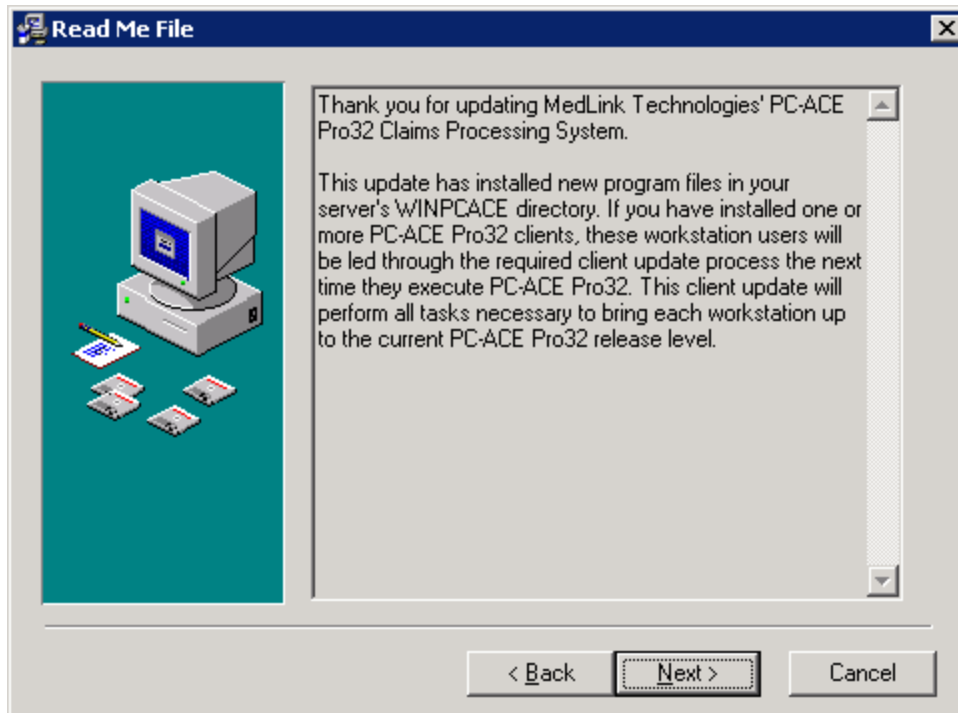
Read Me File

Thank you for updating MedLink Technologies' PC-ACE Pro32 Claims Processing System.

This update has installed new program files in your server's WINPCACE directory. If you have installed one or more PC-ACE Pro32 clients, these workstation users will be led through the required client update process the next time they execute PC-ACE Pro32. This client update will perform all tasks necessary to bring each workstation up to the current PC-ACE Pro32 release level.

< Back
Next >
Cancel